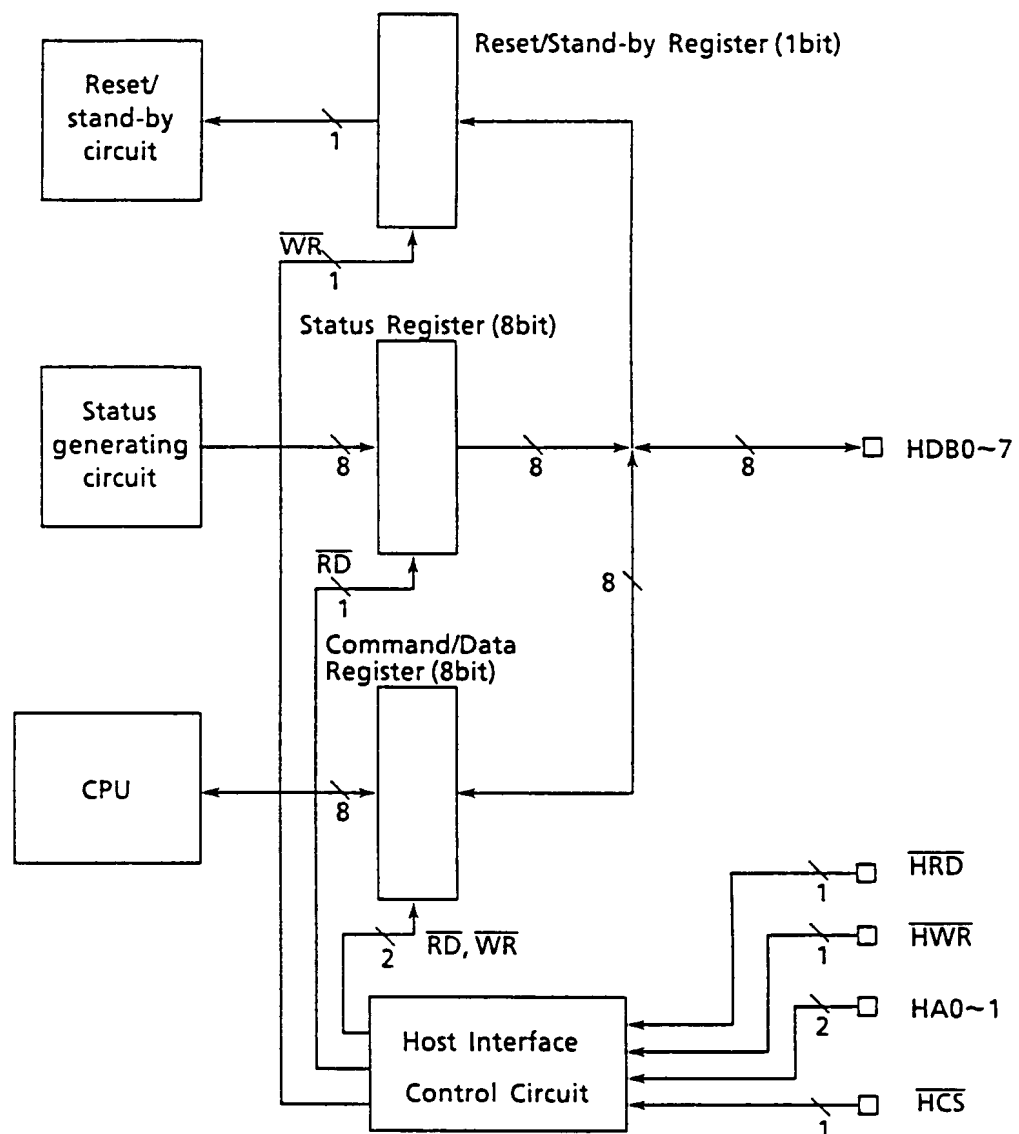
Reset/Stand-by Register (1bit)

Reset/ stand-by circuit

1

$\overline{WR}$

1

Status Register (8bit)

Status generating circuit

8

8

8

HDB0~7

$\overline{RD}$

1

8

Command/Data Register (8bit)

CPU

8

$\overline{HRD}$

1

2

$\overline{RD}$, $\overline{WR}$

$\overline{HWR}$

1

HA0~1

2

Host Interface Control Circuit

$\overline{HCS}$

1